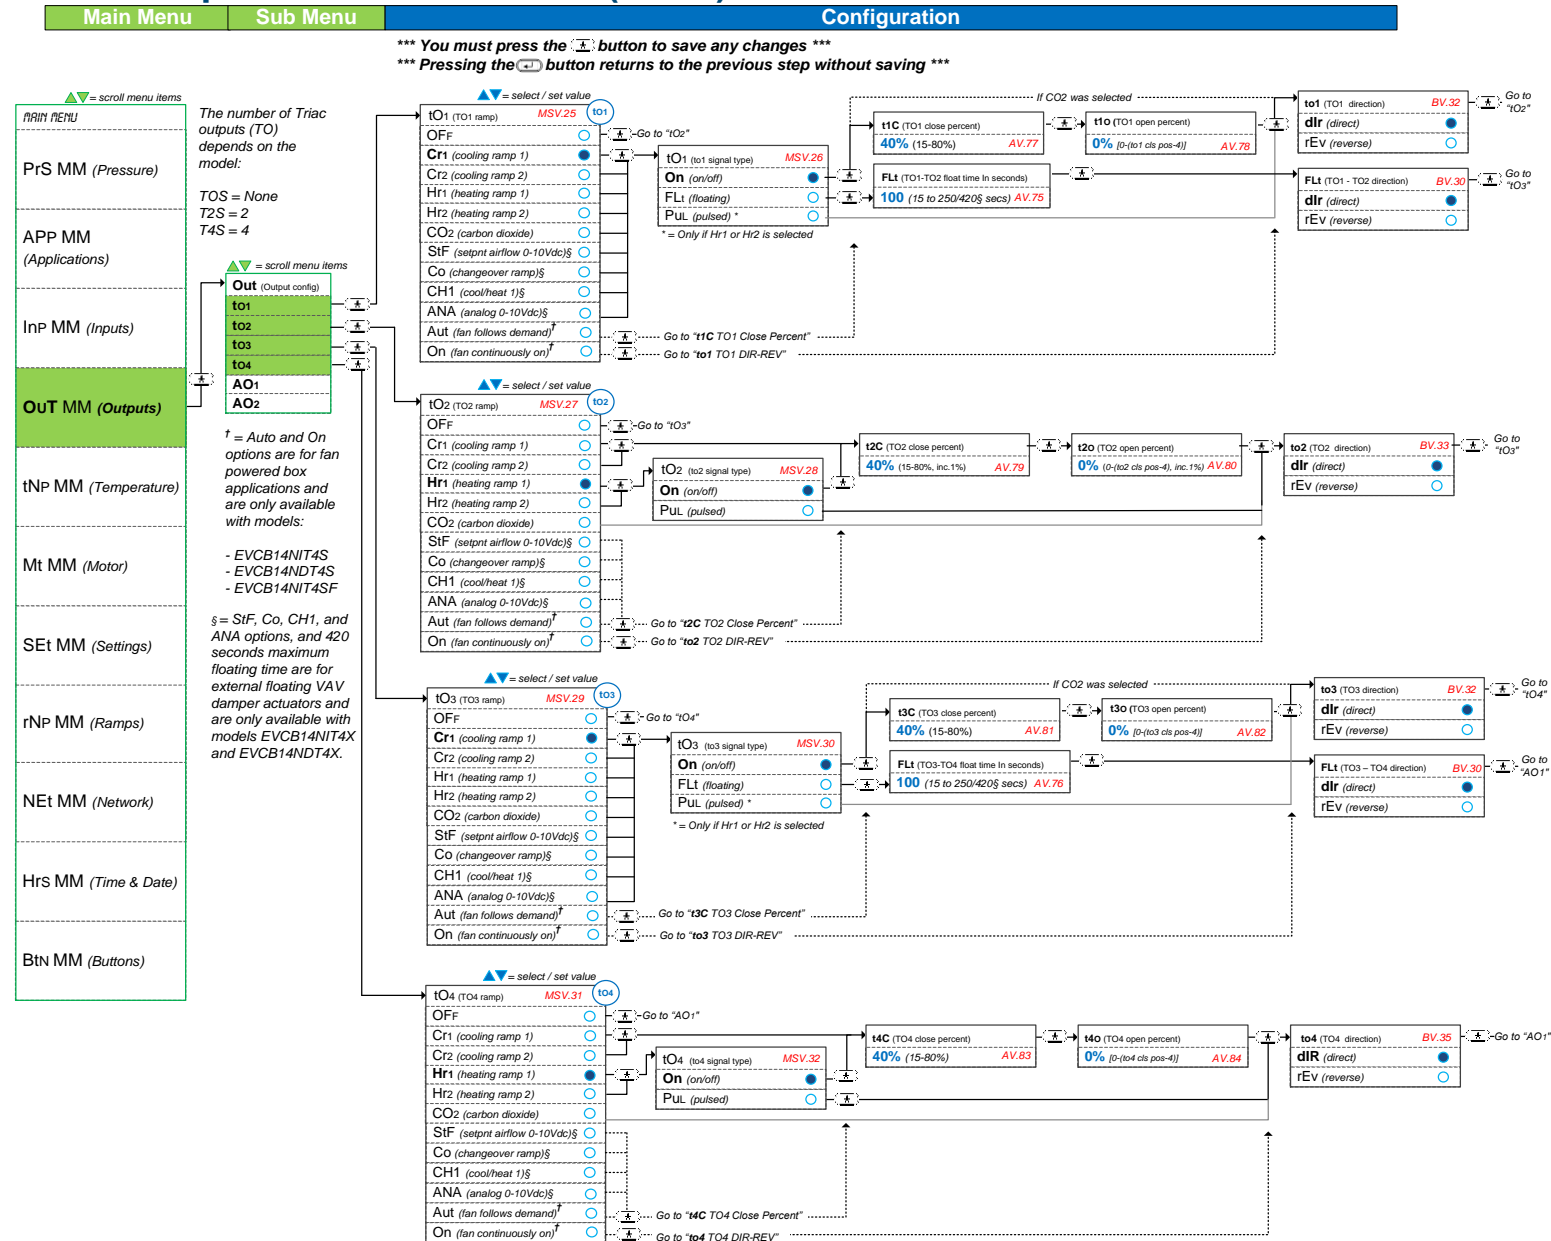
Main Menu | Sub Menu | Configuration

*** You must press the button to save any changes ***
*** Pressing the button returns to the previous step without saving ***

▲▼= scroll menu items
MAIN MENU
PrS MM (Pressure)
APP MM (Applications)
InP MM (Inputs)
OuT MM (Outputs)
tNP MM (Temperature)
Mt MM (Motor)
SEt MM (Settings)
rNP MM (Ramps)
NEt MM (Network)
Hrs MM (Time & Date)
BtN MM (Buttons)

The number of Triac outputs (TO) depends on the model:

TOS = None
T2S = 2
T4S = 4

▲▼ = scroll menu items
Out (Output config)
to1
to2
to3
to4
AO1
AO2

† = Auto and On options are for fan powered box applications and are only available with models:

- EVCB14NIT4S
- EVCB14NDT4S
- EVCB14NIT4SF

§ = StF, Co, CH1, and ANA options, and 420 seconds maximum floating time are for external floating VAV damper actuators and are only available with models EVCB14NIT4X and EVCB14NDT4X.

▲▼= select / set value
tO1 (TO1 ramp) MSV.25 tO1
OFF
Cr1 (cooling ramp 1)
Cr2 (cooling ramp 2)
Hr1 (heating ramp 1)
Hr2 (heating ramp 2)
CO2 (carbon dioxide)
StF (setpnt airflow 0-10Vdc)§
Co (changeover ramp)§
CH1 (cool/heat 1)§
ANA (analog 0-10Vdc)§
Aut (fan follows demand)†
On (fan continuously on)†
Go to "tO2"
Go to "t1C TO1 Close Percent"
Go to "to1 TO1 DIR-REV"

tO1 (to1 signal type) MSV.26
On (on/off)
FLt (floating)
PuL (pulsed) *
* = Only if Hr1 or Hr2 is selected

If CO2 was selected
t1C (TO1 close percent)
40% (15-80%) AV.77
t1o (TO1 open percent)
0% [0-(to1 cls pos-4)] AV.78
FLt (TO1-TO2 float time In seconds)
100 (15 to 250/420§ secs) AV.75
to1 (TO1 direction) BV.32
dIr (direct)
rEv (reverse)
Go to "tO2"
FLt (TO1 - TO2 direction) BV.30
dIr (direct)
rEv (reverse)
Go to "tO3"

▲▼= select / set value
tO2 (TO2 ramp) MSV.27 tO2
OFF
Cr1 (cooling ramp 1)
Cr2 (cooling ramp 2)
Hr1 (heating ramp 1)
Hr2 (heating ramp 2)
CO2 (carbon dioxide)
StF (setpnt airflow 0-10Vdc)§
Co (changeover ramp)§
CH1 (cool/heat 1)§
ANA (analog 0-10Vdc)§
Aut (fan follows demand)†
On (fan continuously on)†
Go to "tO3"
Go to "t2C TO2 Close Percent"
Go to "to2 TO2 DIR-REV"

tO2 (to2 signal type) MSV.28
On (on/off)
PuL (pulsed)
t2C (TO2 close percent)
40% (15-80%, inc.1%) AV.79
t2o (TO2 open percent)
0% (0-(to2 cls pos-4), inc.1%) AV.80
to2 (TO2 direction) BV.33
dIr (direct)
rEv (reverse)
Go to "tO3"

▲▼= select / set value
tO3 (TO3 ramp) MSV.29 tO3
OFF
Cr1 (cooling ramp 1)
Cr2 (cooling ramp 2)
Hr1 (heating ramp 1)
Hr2 (heating ramp 2)
CO2 (carbon dioxide)
StF (setpnt airflow 0-10Vdc)§
Co (changeover ramp)§
CH1 (cool/heat 1)§
ANA (analog 0-10Vdc)§
Aut (fan follows demand)†
On (fan continuously on)†
Go to "tO4"
Go to "t3C TO3 Close Percent"
Go to "to3 TO3 DIR-REV"

tO3 (to3 signal type) MSV.30
On (on/off)
FLt (floating)
PuL (pulsed) *
* = Only if Hr1 or Hr2 is selected
If CO2 was selected
t3C (TO3 close percent)
40% (15-80%) AV.81
t3o (TO3 open percent)
0% [0-(to3 cls pos-4)] AV.82
FLt (TO3-TO4 float time In seconds)
100 (15 to 250/420§ secs) AV.76
to3 (TO3 direction) BV.32
dIr (direct)
rEv (reverse)
Go to "tO4"
FLt (TO3 – TO4 direction) BV.30
dIr (direct)
rEv (reverse)
Go to "AO1"

▲▼= select / set value
tO4 (TO4 ramp) MSV.31 tO4
OFF
Cr1 (cooling ramp 1)
Cr2 (cooling ramp 2)
Hr1 (heating ramp 1)
Hr2 (heating ramp 2)
CO2 (carbon dioxide)
StF (setpnt airflow 0-10Vdc)§
Co (changeover ramp)§
CH1 (cool/heat 1)§
ANA (analog 0-10Vdc)§
Aut (fan follows demand)†
On (fan continuously on)†
Go to "AO1"
Go to "t4C TO4 Close Percent"
Go to "to4 TO4 DIR-REV"

tO4 (to4 signal type) MSV.32
On (on/off)
PuL (pulsed)
t4C (TO4 close percent)
40% (15-80%) AV.83
t4o (TO4 open percent)
0% [0-(to4 cls pos-4)] AV.84
to4 (TO4 direction) BV.35
dIR (direct)
rEv (reverse)
Go to "AO1"